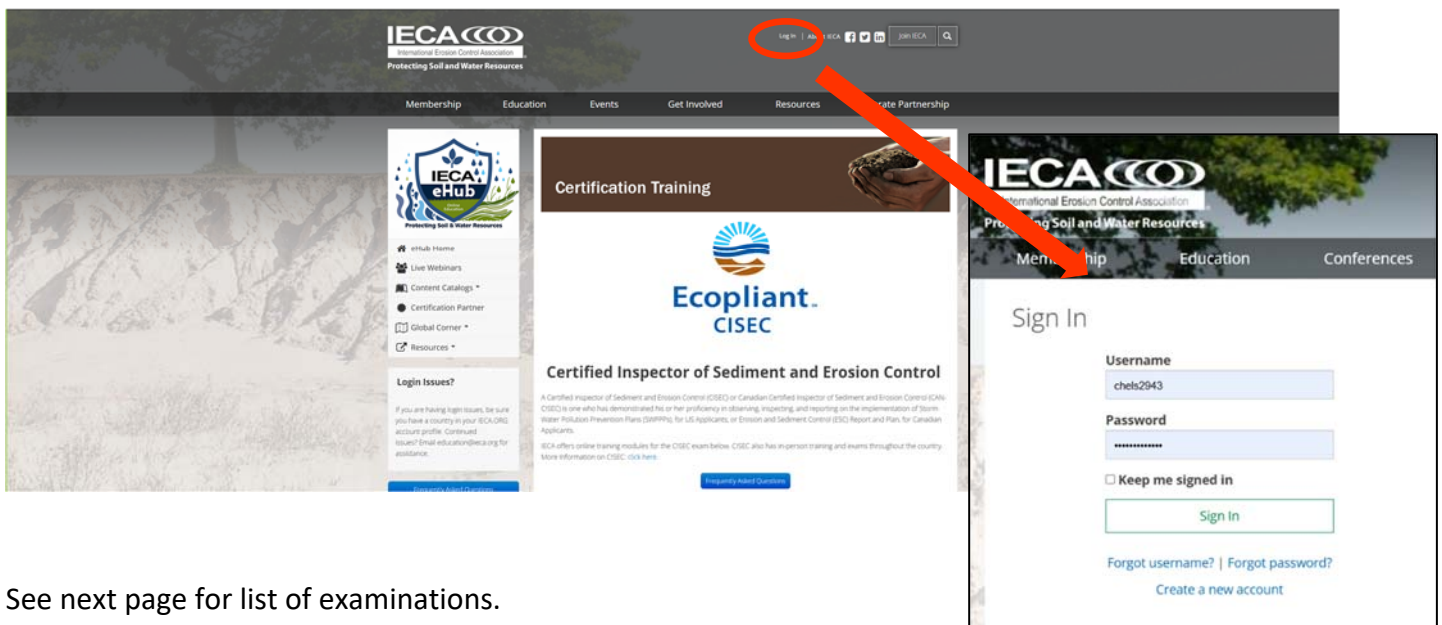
IECA
International Erosion Control Association
Protecting Soil and Water Resources

Log In | About IECA Join IECA

Membership Education Events Get Involved Resources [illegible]rate Partnership

IECA eHub
Protecting Soil & Water Resources

eHub Home
Live Webinars
Content Catalogs
Certification Partner
Global Corner
Resources

Login Issues?

If you are having login issues, be sure you have a country in your IECA.ORG account profile. Continued issues? Email education@ieca.org for assistance.

Frequently Asked Questions

Certification Training

Ecopliant
CISEC

Certified Inspector of Sediment and Erosion Control

A Certified Inspector of Sediment and Erosion Control (CISEC) or Canadian Certified Inspector of Sediment and Erosion Control (CAN-CISEC) is one who has demonstrated his or her proficiency in observing, inspecting, and reporting on the implementation of Storm Water Pollution Prevention Plans (SWPPPs), for US Applicants, or Erosion and Sediment Control (ESC) Report and Plan, for Canadian Applicants.

IECA offers online training modules for the CISEC exam below. CISEC also has in-person training and exams throughout the country. More information on CISEC: click here.

Frequently Asked Questions

IECA
International Erosion Control Association
Pro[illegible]g Soil and Water Resources

Mem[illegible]hip Education Conferences

Sign In

Username
chels2943

Password
••••••••••••••

Keep me signed in

Sign In

Forgot username? | Forgot password?
Create a new account

See next page for list of examinations.